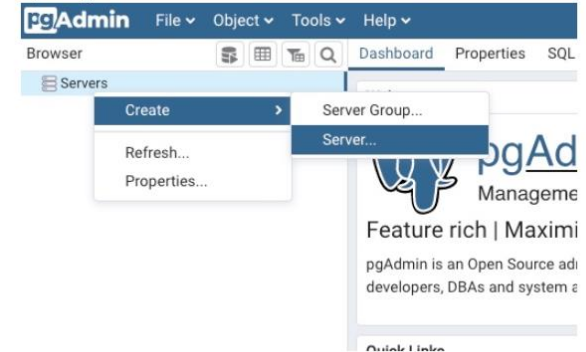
pgAdmin File Object Tools Help

Browser

Dashboard Properties SQL

Servers

Create

Refresh...

Properties...

Server Group...

Server...

pgAd

Manageme

Feature rich | Maximi

pgAdmin is an Open Source adı developers, DBAs and system a

Quick Links